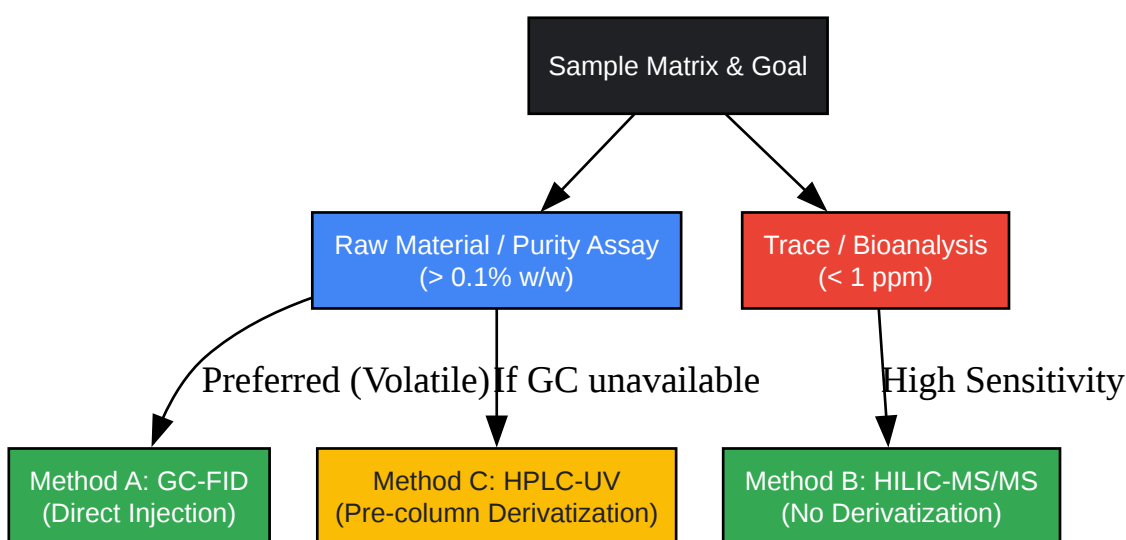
Sample Matrix & Goal

Raw Material / Purity Assay
(> 0.1% w/w)

Trace / Bioanalysis
(< 1 ppm)

Preferred (Volatile)

If GC unavailable

High Sensitivity

Method A: GC-FID
(Direct Injection)

Method C: HPLC-UV
(Pre-column Derivatization)

Method B: HILIC-MS/MS
(No Derivatization)